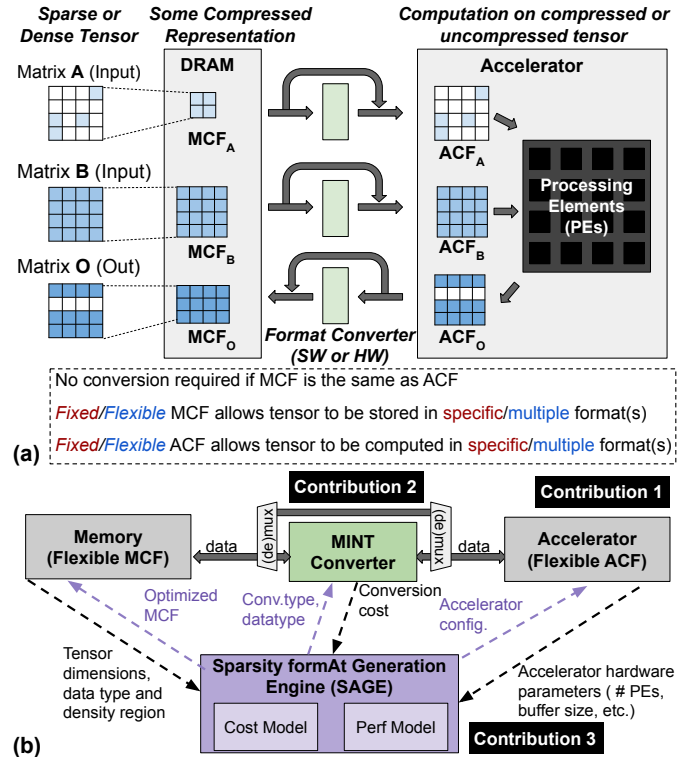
Sparse or Dense Tensor

Some Compressed Representation

Computation on compressed or uncompressed tensor

Matrix **A** (Input)

Matrix **B** (Input)

Matrix **O** (Out)

DRAM

$MCF_A$

$MCF_B$

$MCF_O$

Format Converter (SW or HW)

Accelerator

$ACF_A$

$ACF_B$

$ACF_O$

Processing Elements (PEs)

No conversion required if MCF is the same as ACF

Fixed/Flexible MCF allows tensor to be stored in specific/multiple format(s)

Fixed/Flexible ACF allows tensor to be computed in specific/multiple format(s)

(a)

Contribution 2

Contribution 1

Memory (Flexible MCF)

data

(de)mux

MINT Converter

(de)mux

data

Accelerator (Flexible ACF)

Optimized MCF

Conv.type, datatype

Conversion cost

Accelerator config.

Tensor dimensions, data type and density region

Sparsity formAt Generation Engine (SAGE)

Cost Model

Perf Model

Accelerator hardware parameters ( # PEs, buffer size, etc.)

Contribution 3

(b)